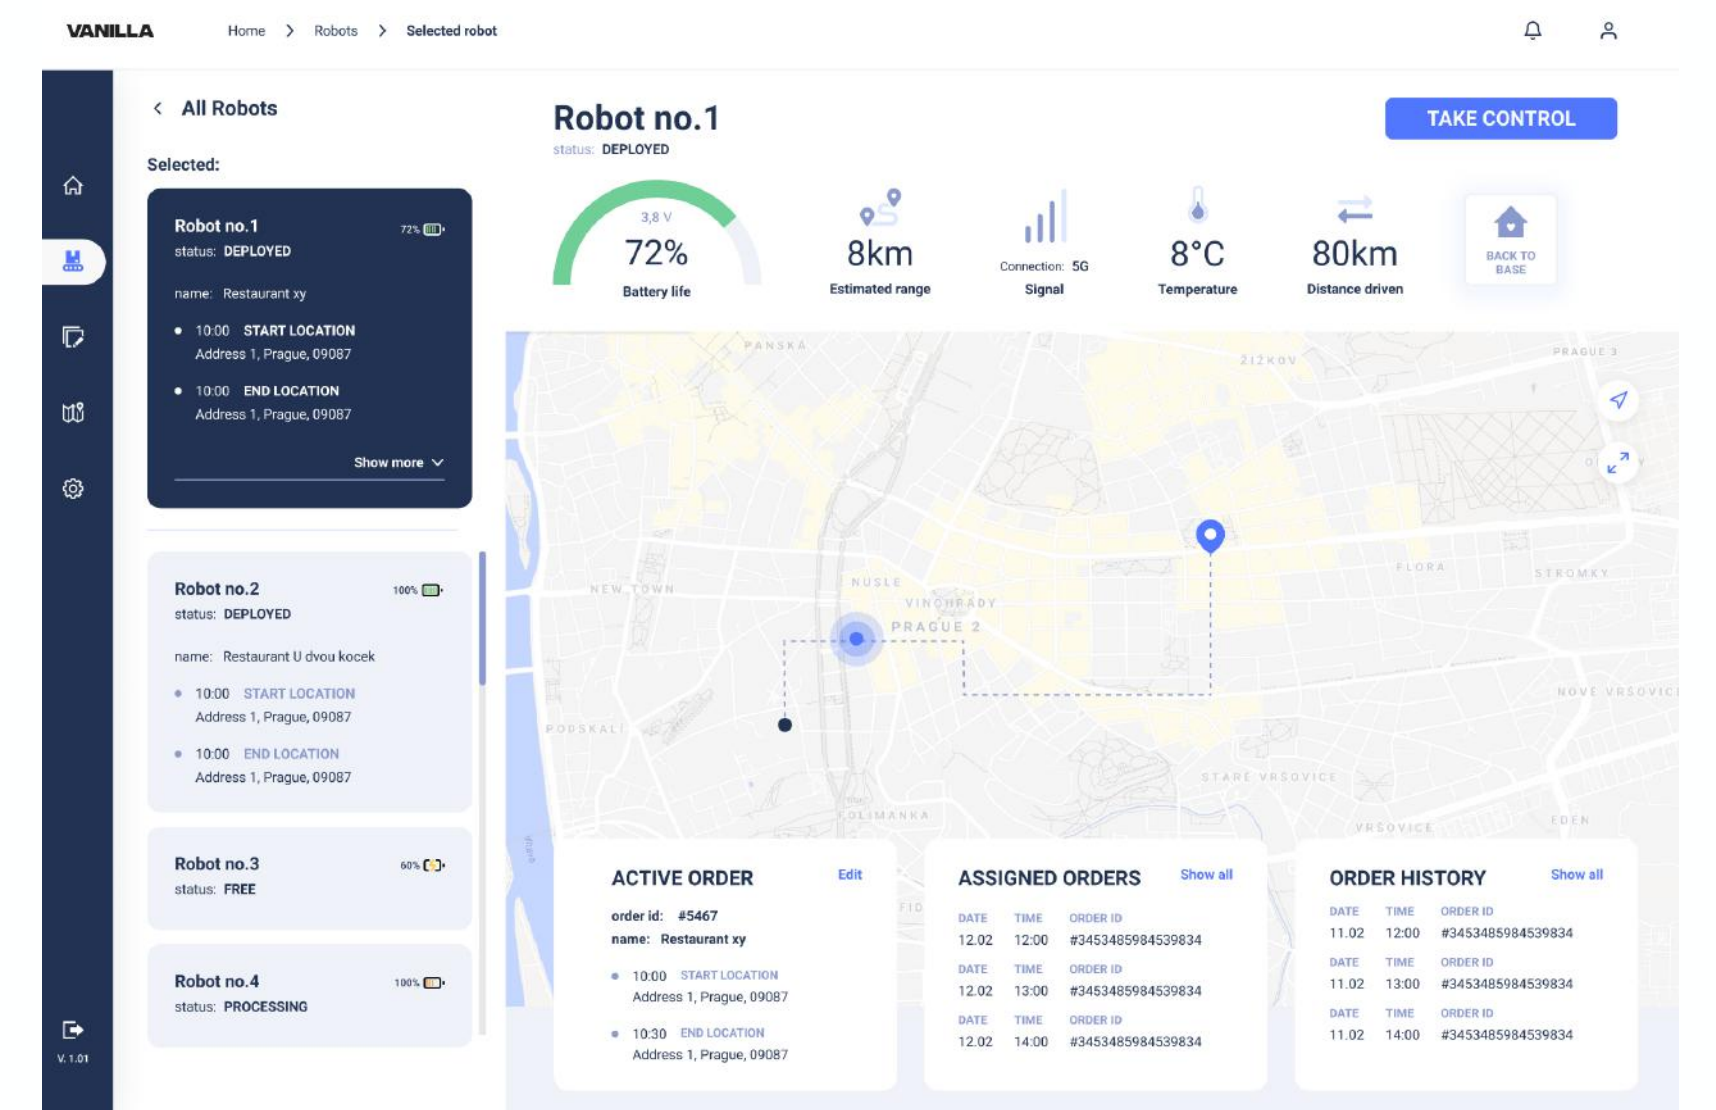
VANILLA Home > Robots > Selected robot

V. 1.01

< All Robots

Selected:

Robot no.1 72%
status: DEPLOYED
name: Restaurant xy
10:00 START LOCATION
Address 1, Prague, 09087
10:00 END LOCATION
Address 1, Prague, 09087
Show more

Robot no.2 100%
status: DEPLOYED
name: Restaurant U dvou kocek
10:00 START LOCATION
Address 1, Prague, 09087
10:00 END LOCATION
Address 1, Prague, 09087

Robot no.3 60%
status: FREE

Robot no.4 100%
status: PROCESSING

Robot no.1
status: DEPLOYED

TAKE CONTROL

3,8 V
72%
Battery life

8km
Estimated range

Connection: 5G
Signal

8°C
Temperature

80km
Distance driven

BACK TO BASE

PANSKA ZIZKOV PRAGUE 3 NEW TOWN NUSLE VINOHRADY PRAGUE 2 FLORA STROMKY PODSKALI NOVE VRSOVICE STARE VRSOVICE OLIMANKA VRSOVICE EDEN

ACTIVE ORDER Edit
order id: #5467
name: Restaurant xy
10:00 START LOCATION
Address 1, Prague, 09087
10:30 END LOCATION
Address 1, Prague, 09087

ASSIGNED ORDERS Show all
DATE TIME ORDER ID
12.02 12:00 #3453485984539834
DATE TIME ORDER ID
12.02 13:00 #3453485984539834
DATE TIME ORDER ID
12.02 14:00 #3453485984539834

ORDER HISTORY Show all
DATE TIME ORDER ID
11.02 12:00 #3453485984539834
DATE TIME ORDER ID
11.02 13:00 #3453485984539834
DATE TIME ORDER ID
11.02 14:00 #3453485984539834